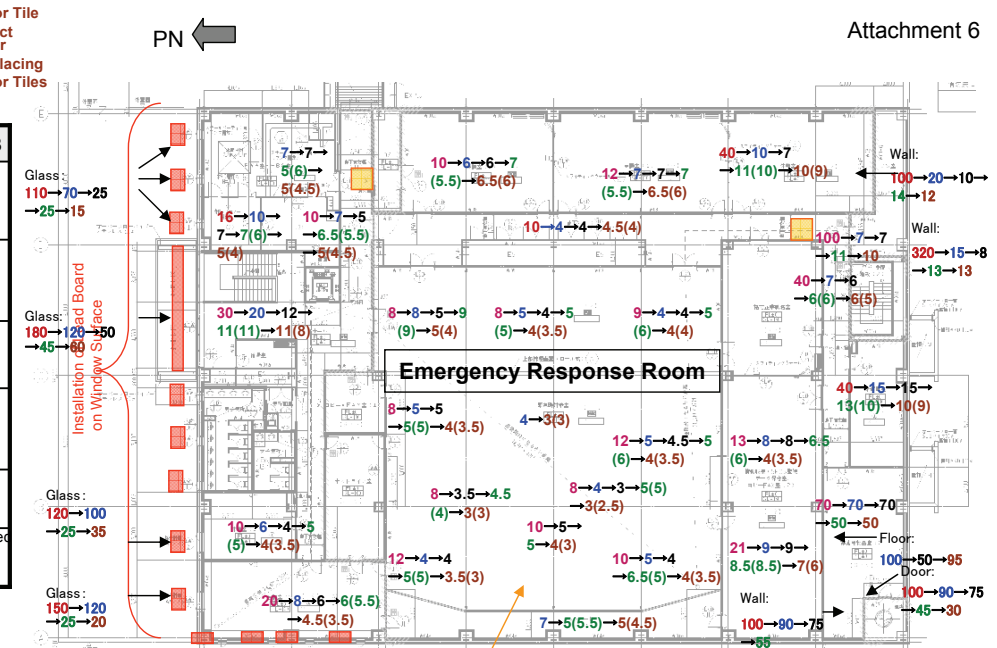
or Tile
ct
r
lacing
or Tiles

PN

Attachment 6

Glass:
110→70→25
→25→15

Glass:
180→120→50
→45→60

Installation of Lead Board on Window Surface

Glass:
120→100
→25→35

Glass:
150→120
→25→20

7→7→
5(6)
→5(4.5)

16→10→
7→7(6)→
5(4)

10→7→5
→6.5(5.5)
→5(4.5)

30→20→12→
11(11)→11(8)

10→6→6→7
(5.5)→6.5(6)

12→7→7→7
(5.5)→6.5(6)

40→10→7
→11(10)→10(9)

10→4→4→4.5(4)

Wall:
100→20→10→
14→12

Wall:
320→15→8
→13→13

100→7→7
→11→10

40→7→6
→6(6)→6(5)

8→8→5→9
(9)→5(4)

8→5→4→5
(5)→4(3.5)

9→4→4→5
(6)→4(4)

Emergency Response Room

40→15→15→
13(10)→10(9)

8→5→5
→5(5)→4(3.5)

4→3(3)

12→5→4.5→5
(6)→4(3.5)

13→8→8→6.5
(6)→4(3.5)

8→4→3→5(5)
→3(2.5)

8→3.5→4.5
(4)→3(3)

70→70→70
→50→50

10→6→4→5
(5)→4(3.5)

10→5→
5→4(3)

Floor:
100→50→95

12→4→4
→5(5)→3.5(3)

10→5→4
→6.5(5)→4(3.5)

21→9→9→
8.5(8.5)→7(6)

Door:
100→90→75
→45→30

20→8→6→6(5.5)
→4.5(3.5)

7→5(5.5)→5(4.5)

Wall:
100→90→75
→55